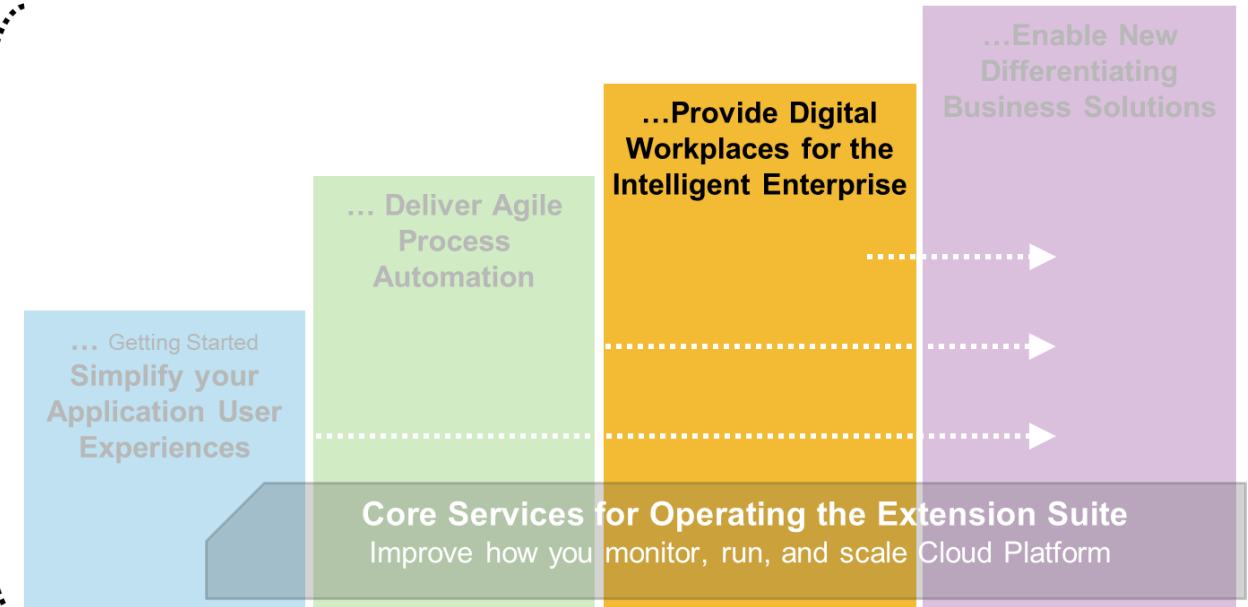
…Enable New Differentiating Business Solutions

…Provide Digital Workplaces for the Intelligent Enterprise

… Deliver Agile Process Automation

… Getting Started
Simplify your Application User Experiences

Core Services for Operating the Extension Suite
Improve how you monitor, run, and scale Cloud Platform